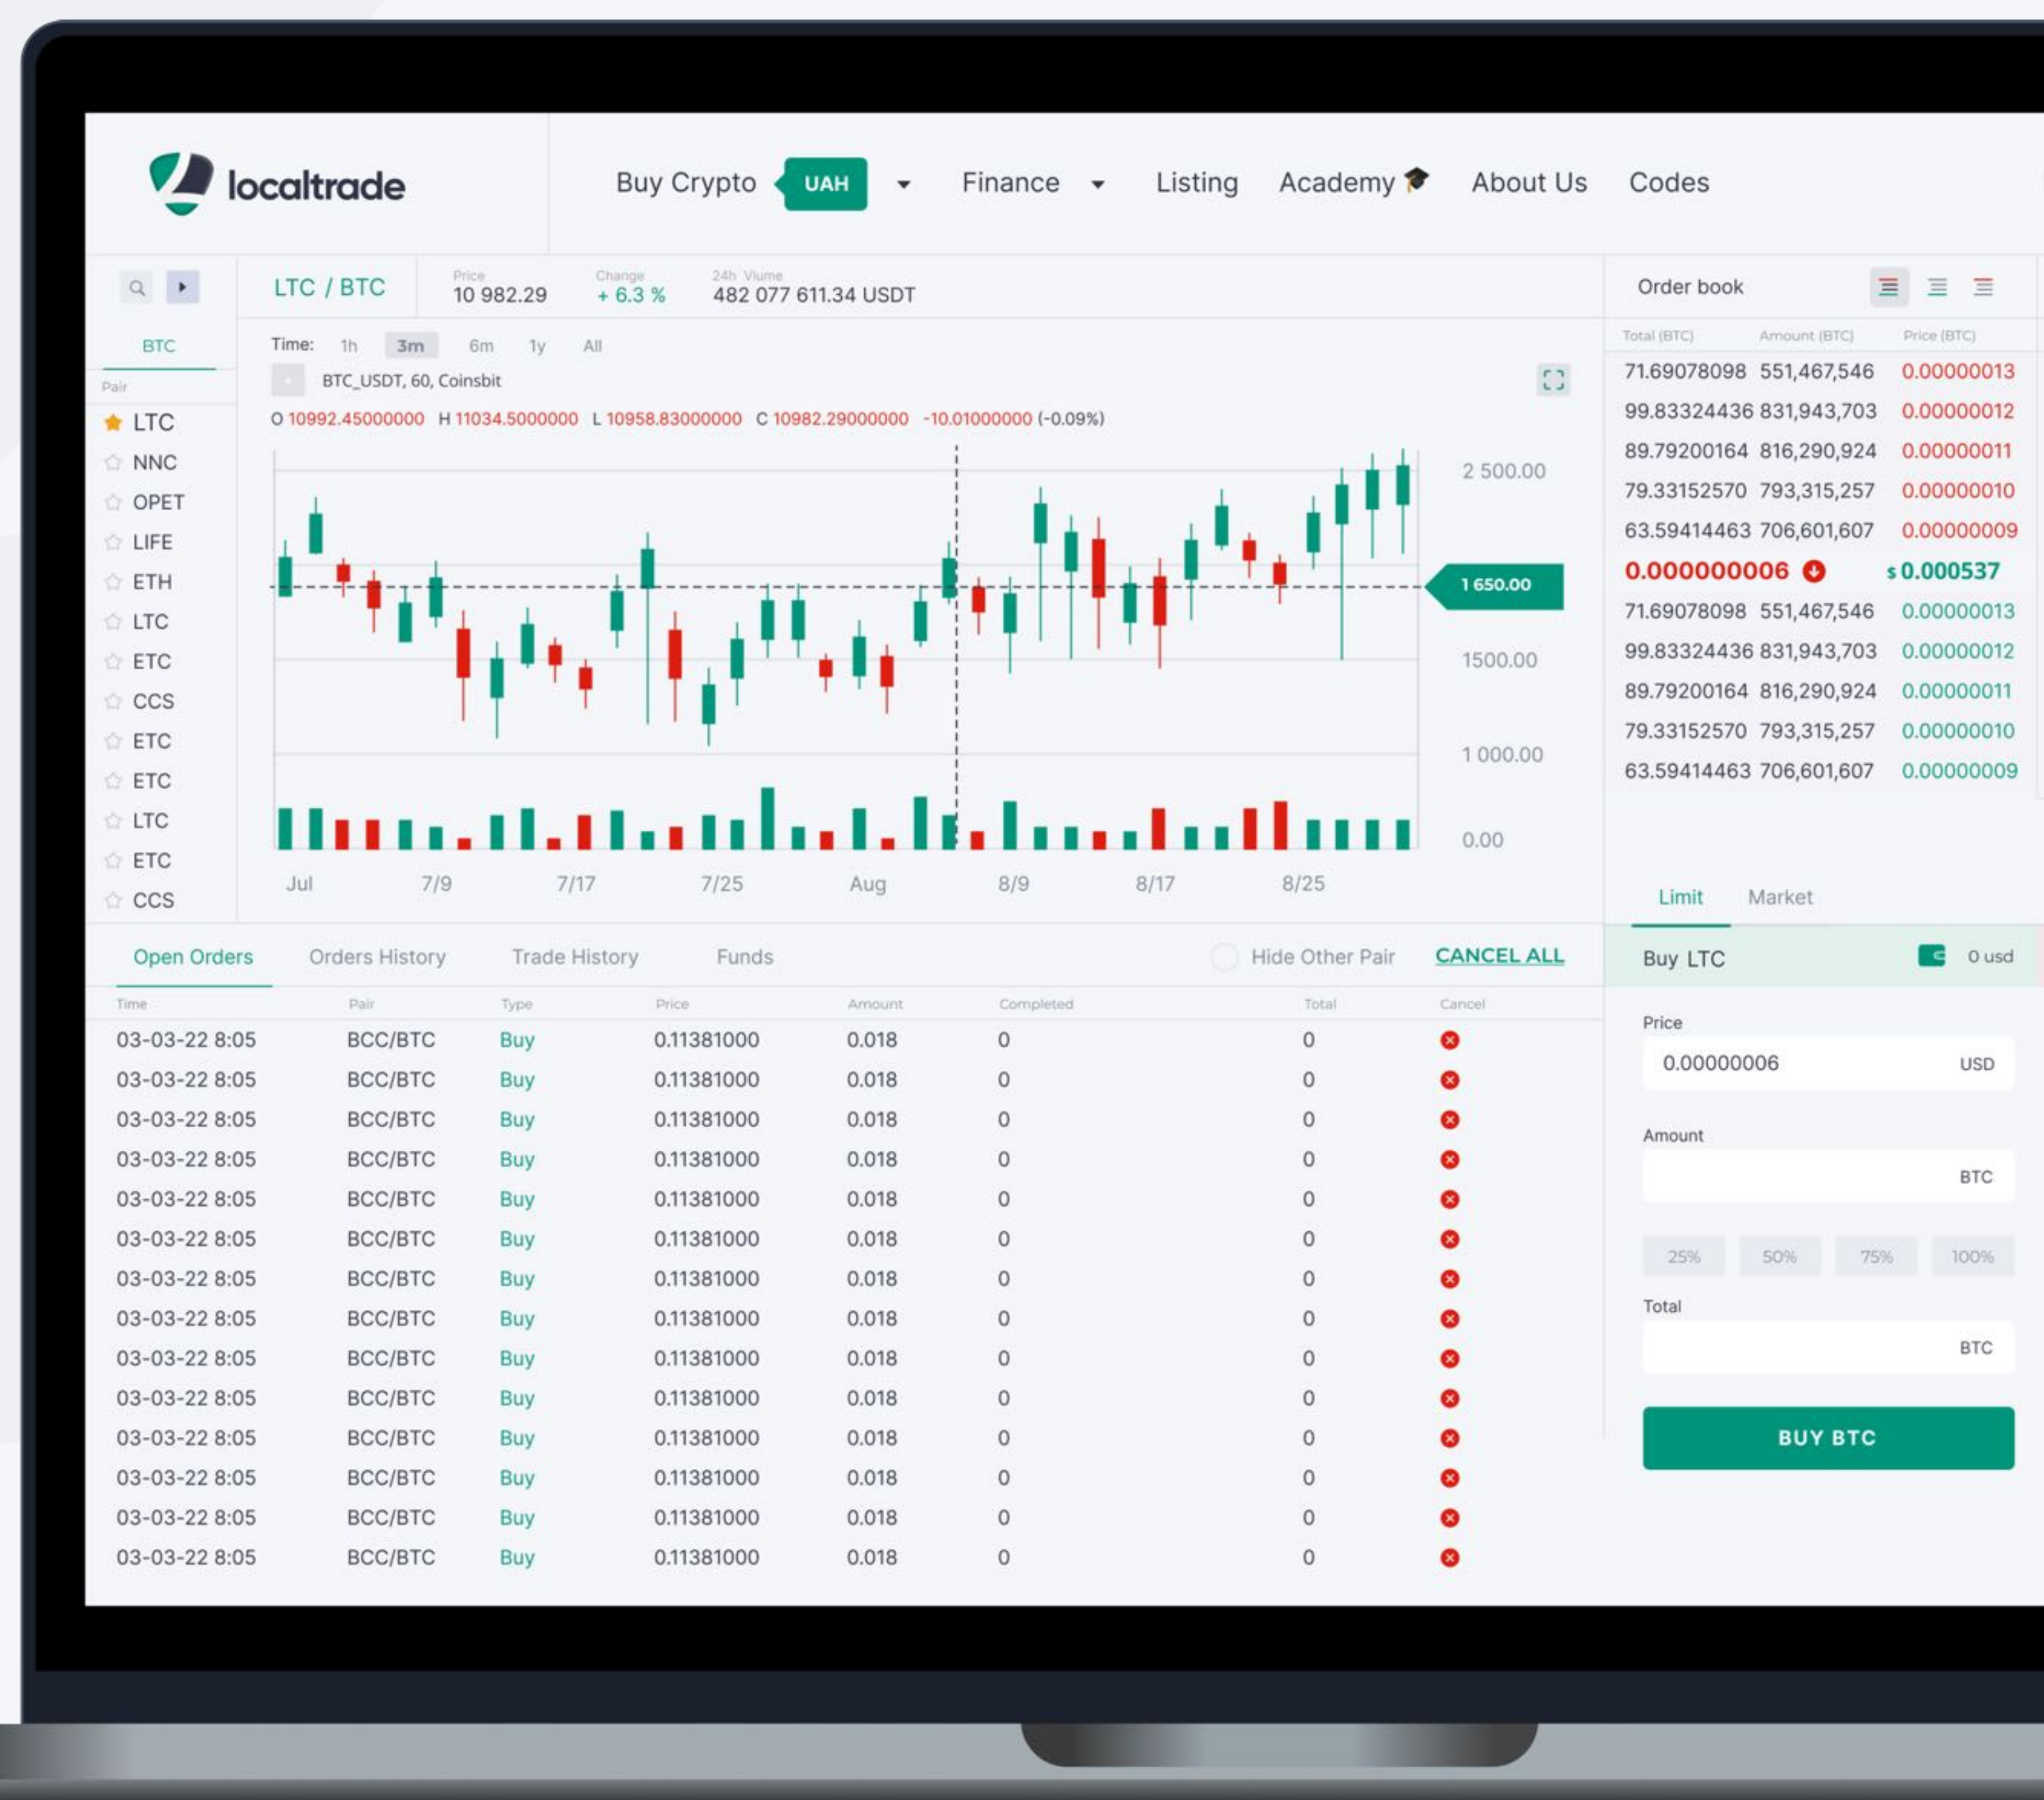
localtrade

Buy Crypto UAH Finance Listing Academy About Us Codes

LTC / BTC
Price 10 982.29
Change + 6.3 %
24h Vlume 482 077 611.34 USDT

BTC
Pair
LTC
NNC
OPET
LIFE
ETH
LTC
ETC
CCS
ETC
ETC
LTC
ETC
CCS

Time: 1h 3m 6m 1y All
BTC_USDT, 60, Coinsbit
O 10992.45000000 H 11034.5000000 L 10958.83000000 C 10982.29000000 -10.01000000 (-0.09%)

2 500.00
1 650.00
1500.00
1 000.00
0.00

Jul 7/9 7/17 7/25 Aug 8/9 8/17 8/25

Order book

| Total (BTC) | Amount (BTC) | Price (BTC) |
|---|---|---|
| 71.69078098 | 551,467,546 | 0.00000013 |
| 99.83324436 | 831,943,703 | 0.00000012 |
| 89.79200164 | 816,290,924 | 0.00000011 |
| 79.33152570 | 793,315,257 | 0.00000010 |
| 63.59414463 | 706,601,607 | 0.00000009 |
| 0.000000006 | | $ 0.000537 |
| 71.69078098 | 551,467,546 | 0.00000013 |
| 99.83324436 | 831,943,703 | 0.00000012 |
| 89.79200164 | 816,290,924 | 0.00000011 |
| 79.33152570 | 793,315,257 | 0.00000010 |
| 63.59414463 | 706,601,607 | 0.00000009 |

Open Orders Orders History Trade History Funds Hide Other Pair CANCEL ALL

| Time | Pair | Type | Price | Amount | Completed | Total | Cancel |
|---|---|---|---|---|---|---|---|
| 03-03-22 8:05 | BCC/BTC | Buy | 0.11381000 | 0.018 | 0 | 0 | |
| 03-03-22 8:05 | BCC/BTC | Buy | 0.11381000 | 0.018 | 0 | 0 | |
| 03-03-22 8:05 | BCC/BTC | Buy | 0.11381000 | 0.018 | 0 | 0 | |
| 03-03-22 8:05 | BCC/BTC | Buy | 0.11381000 | 0.018 | 0 | 0 | |
| 03-03-22 8:05 | BCC/BTC | Buy | 0.11381000 | 0.018 | 0 | 0 | |
| 03-03-22 8:05 | BCC/BTC | Buy | 0.11381000 | 0.018 | 0 | 0 | |
| 03-03-22 8:05 | BCC/BTC | Buy | 0.11381000 | 0.018 | 0 | 0 | |
| 03-03-22 8:05 | BCC/BTC | Buy | 0.11381000 | 0.018 | 0 | 0 | |
| 03-03-22 8:05 | BCC/BTC | Buy | 0.11381000 | 0.018 | 0 | 0 | |
| 03-03-22 8:05 | BCC/BTC | Buy | 0.11381000 | 0.018 | 0 | 0 | |
| 03-03-22 8:05 | BCC/BTC | Buy | 0.11381000 | 0.018 | 0 | 0 | |
| 03-03-22 8:05 | BCC/BTC | Buy | 0.11381000 | 0.018 | 0 | 0 | |
| 03-03-22 8:05 | BCC/BTC | Buy | 0.11381000 | 0.018 | 0 | 0 | |
| 03-03-22 8:05 | BCC/BTC | Buy | 0.11381000 | 0.018 | 0 | 0 | |

Limit Market
Buy LTC 0 usd
Price
0.00000006 USD
Amount
BTC
25% 50% 75% 100%
Total
BTC
BUY BTC